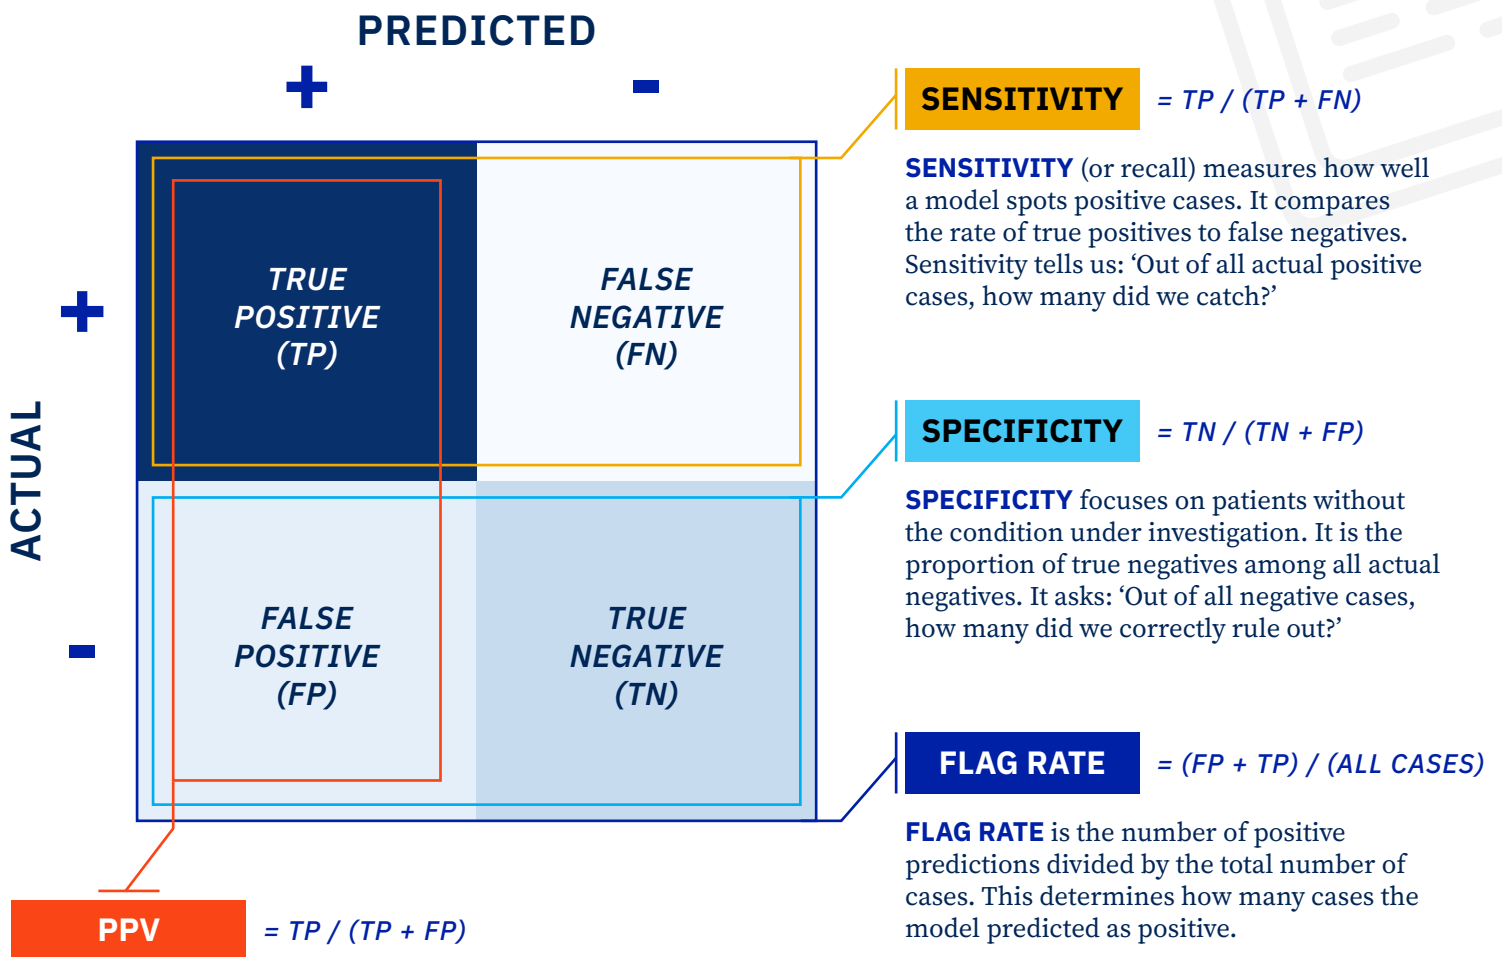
PREDICTED

+ -

ACTUAL

+

-

TRUE POSITIVE (TP)

FALSE NEGATIVE (FN)

FALSE POSITIVE (FP)

TRUE NEGATIVE (TN)

SENSITIVITY = TP / (TP + FN)

SENSITIVITY (or recall) measures how well a model spots positive cases. It compares the rate of true positives to false negatives. Sensitivity tells us: 'Out of all actual positive cases, how many did we catch?'

SPECIFICITY = TN / (TN + FP)

SPECIFICITY focuses on patients without the condition under investigation. It is the proportion of true negatives among all actual negatives. It asks: 'Out of all negative cases, how many did we correctly rule out?'

FLAG RATE = (FP + TP) / (ALL CASES)

FLAG RATE is the number of positive predictions divided by the total number of cases. This determines how many cases the model predicted as positive.

PPV = TP / (TP + FP)